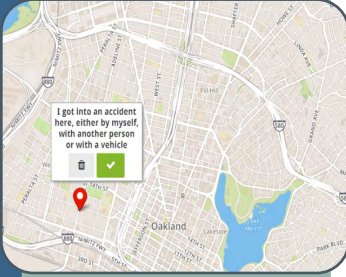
I got into an accident here, either by myself, with another person or with a vehicle

Oakland

880

580

Lake Merritt

Pill Hill

Lakeside

Park Blvd

Grand Ave

Harrison St

Adeline St

Perralta St

W Grand Ave

Market St

Howe St

Linda Ave

Chapter

Kirkham St

Mandela Pkwy

Wood St

Martin Luther King Jr Way

Jefferson St

Telegraph Ave

Broadway

Lakeshore

Piedmont

Hawthorne

Lowell St

Myrtle St

Union St

San Pablo Ave

Brush St

Castro St

W 18th St

27th St

30th St

W MacArthur Blvd

Frontage Rd

Maritime St

Ettie St

7th St

14th St

12th St

W 8th St

5th St

Peralta

Ninth St

2nd Ave

1st Ave

E 18th St